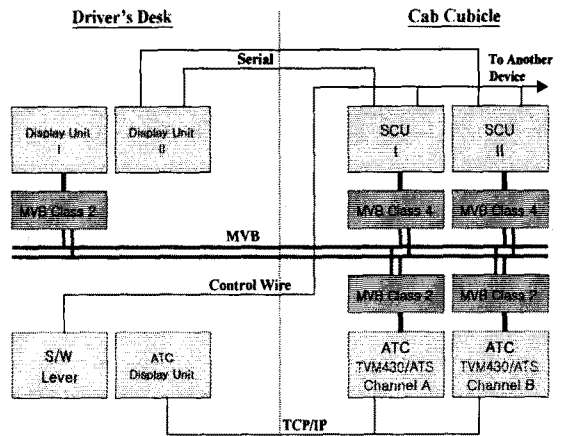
Driver's Desk

Cab Cubicle

Serial

To Another Device

Display Unit I

Display Unit II

SCU I

SCU II

MVB Class 2

MVB Class 4

MVB Class 4

MVB

Control Wire

MVB Class 2

MVB Class 2

S/W Lever

ATC Display Unit

ATC TVM430/ATS Channel A

ATC TVM430/ATS Channel B

TCP/IP